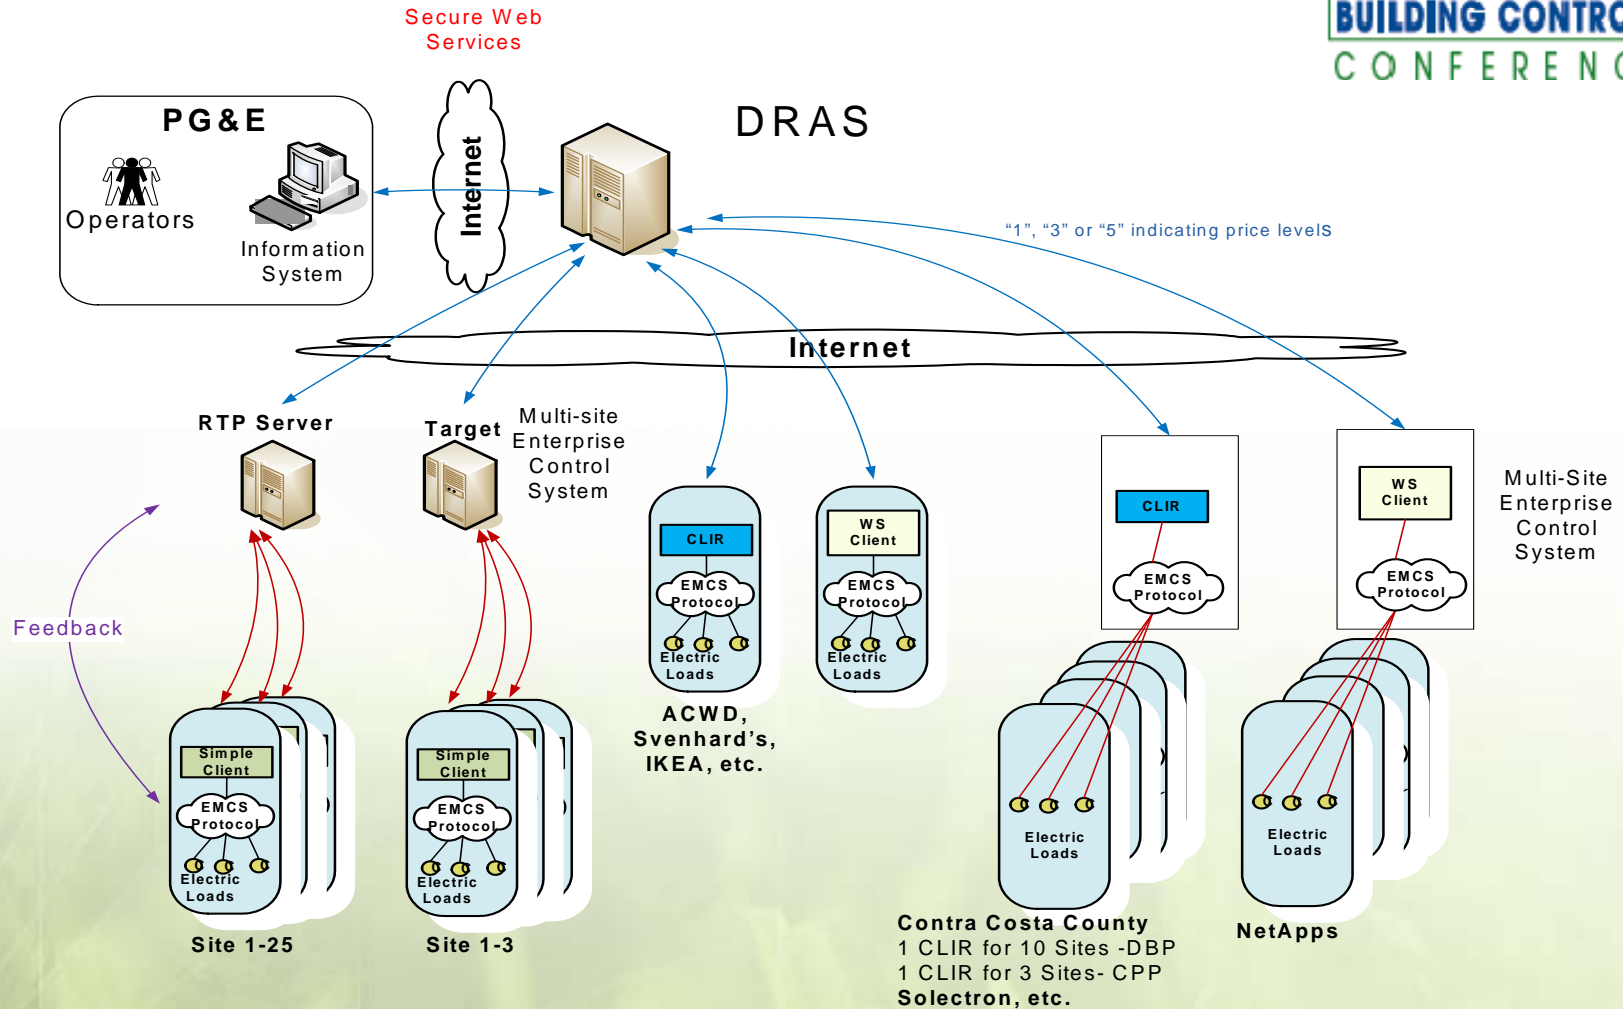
Secure Web Services

BUILDING CONTR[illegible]
CONFEREN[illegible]

PG&E
Operators
Information System

Internet

DRAS

"1", "3" or "5" indicating price levels

Internet

RTP Server

Target

Multi-site Enterprise Control System

Feedback

CLIR
EMCS Protocol
Electric Loads

WS Client
EMCS Protocol
Electric Loads

ACWD, Svenhard's, IKEA, etc.

CLIR
EMCS Protocol

WS Client
EMCS Protocol

Multi-Site Enterprise Control System

Simple Client
EMCS Protocol
Electric Loads

Simple Client
EMCS Protocol
Electric Loads

Electric Loads

Electric Loads

Site 1-25

Site 1-3

Contra Costa County
1 CLIR for 10 Sites -DBP
1 CLIR for 3 Sites- CPP
Solectron, etc.

NetApps